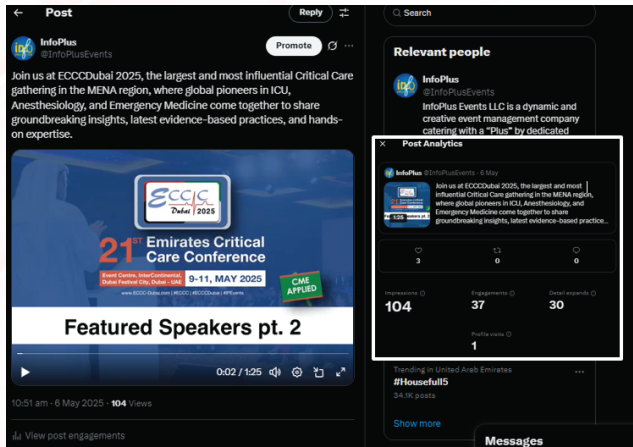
Post

Reply

InfoPlus
@InfoPlusEvents

Promote

Join us at ECCCDubai 2025, the largest and most influential Critical Care gathering in the MENA region, where global pioneers in ICU, Anesthesiology, and Emergency Medicine come together to share groundbreaking insights, latest evidence-based practices, and hands-on expertise.

ECCC Dubai 2025

21ST Emirates Critical Care Conference

Event Centre, InterContinental, Dubai Festival City, Dubai - UAE

9-11, MAY 2025

CME APPLIED

www.ECCC-Dubai.com | #ECCC | #ECCCDubai | #IPEvents

Featured Speakers pt. 2

0:02 / 1:25

10:51 am · 6 May 2025 · 104 Views

View post engagements

Search

Relevant people

InfoPlus
@InfoPlusEvents

InfoPlus Events LLC is a dynamic and creative event management company catering with a "Plus" by dedicated

Post Analytics

InfoPlus @InfoPlusEvents · 6 May

Join us at ECCCDubai 2025, the largest and most influential Critical Care gathering in the MENA region, where global pioneers in ICU, Anesthesiology, and Emergency Medicine come together to share groundbreaking insights, latest evidence-based practice...

1:25

3

0

0

Impressions
104

Engagements
37

Detail expands
30

Profile visits
1

Trending in United Arab Emirates
#Housefull5
34.1K posts

Show more

Messages